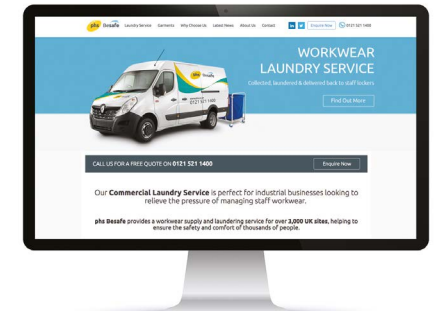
phs Besafe Laundry Service Garments Why Choose Us Latest News About Us Contact in Enquire Now 0121 521 1400

WORKWEAR LAUNDRY SERVICE

Collected, laundered & delivered back to staff lockers

Find Out More

phs Besafe 0121 521 1400

CALL US FOR A FREE QUOTE ON 0121 521 1400

Enquire Now

Our Commercial Laundry Service is perfect for industrial businesses looking to relieve the pressure of managing staff workwear.

phs Besafe provides a workwear supply and laundering service for over 3,000 UK sites, helping to ensure the safety and comfort of thousands of people.